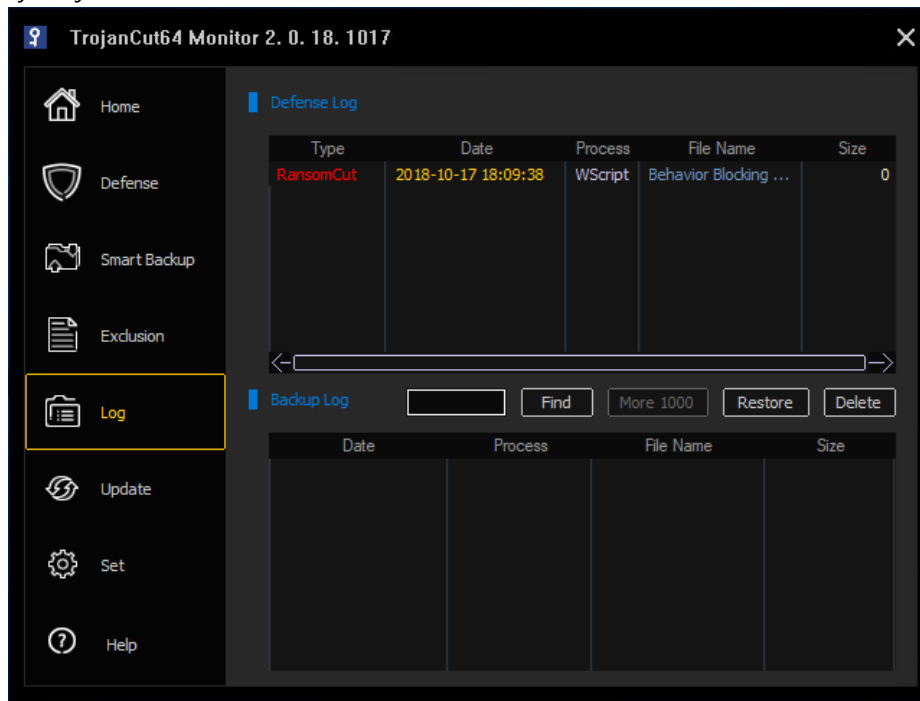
TrojanCut64 Monitor 2. 0. 18. 1017

Home

Defense

Smart Backup

Exclusion

Log

Update

Set

Help

Defense Log

| Type | Date | Process | File Name | Size |
|---|---|---|---|---|
| RansomCut | 2018-10-17 18:09:38 | WScript | Behavior Blocking ... | 0 |

Backup Log

Find

More 1000

Restore

Delete

| Date | Process | File Name | Size |
|---|---|---|---|